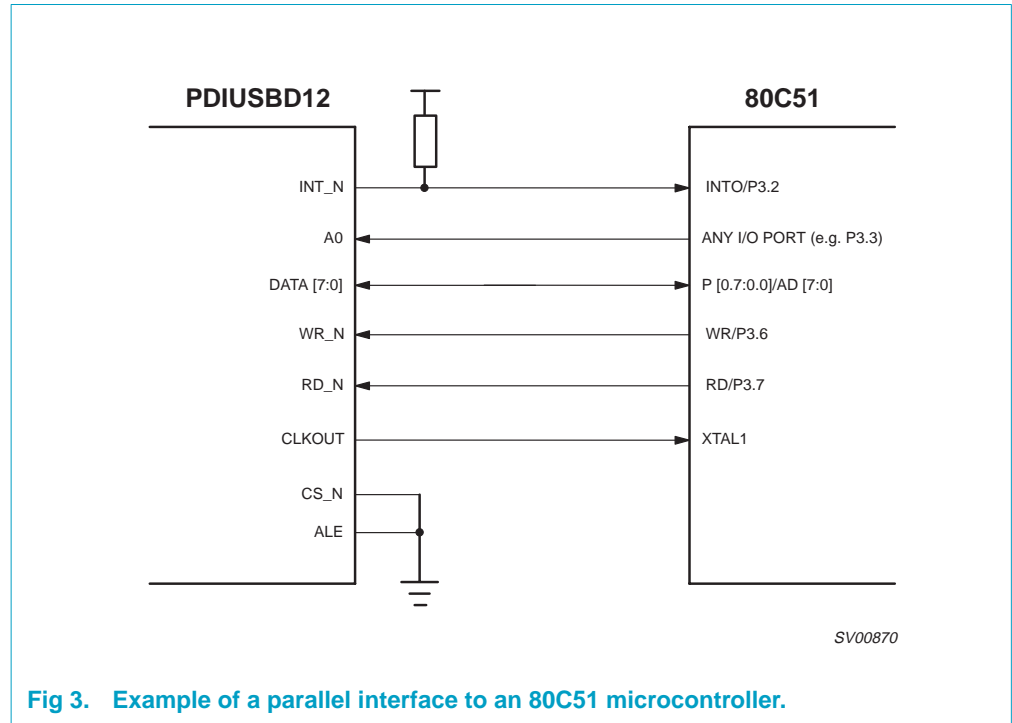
PDIUSBD12

80C51

INT_N

INTO/P3.2

A0

ANY I/O PORT (e.g. P3.3)

DATA [7:0]

P [0.7:0.0]/AD [7:0]

WR_N

WR/P3.6

RD_N

RD/P3.7

CLKOUT

XTAL1

CS_N

ALE

SV00870

Fig 3. Example of a parallel interface to an 80C51 microcontroller.